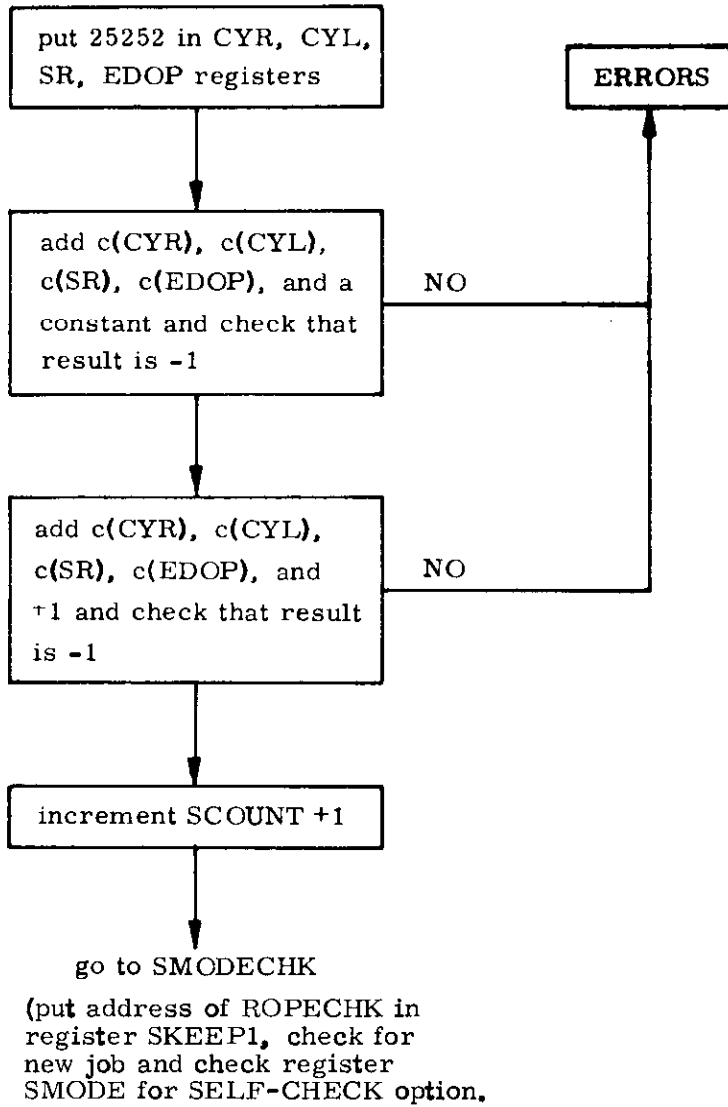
put 25252 in CYR, CYL, SR, EDOP registers

ERRORS

add c(CYR), c(CYL), c(SR), c(EDOP), and a constant and check that result is -1

NO

add c(CYR), c(CYL), c(SR), c(EDOP), and +1 and check that result is -1

NO

increment SCOUNT +1

go to SMODECHK

(put address of ROPECHK in register SKEEP1, check for new job and check register SMODE for SELF-CHECK option.